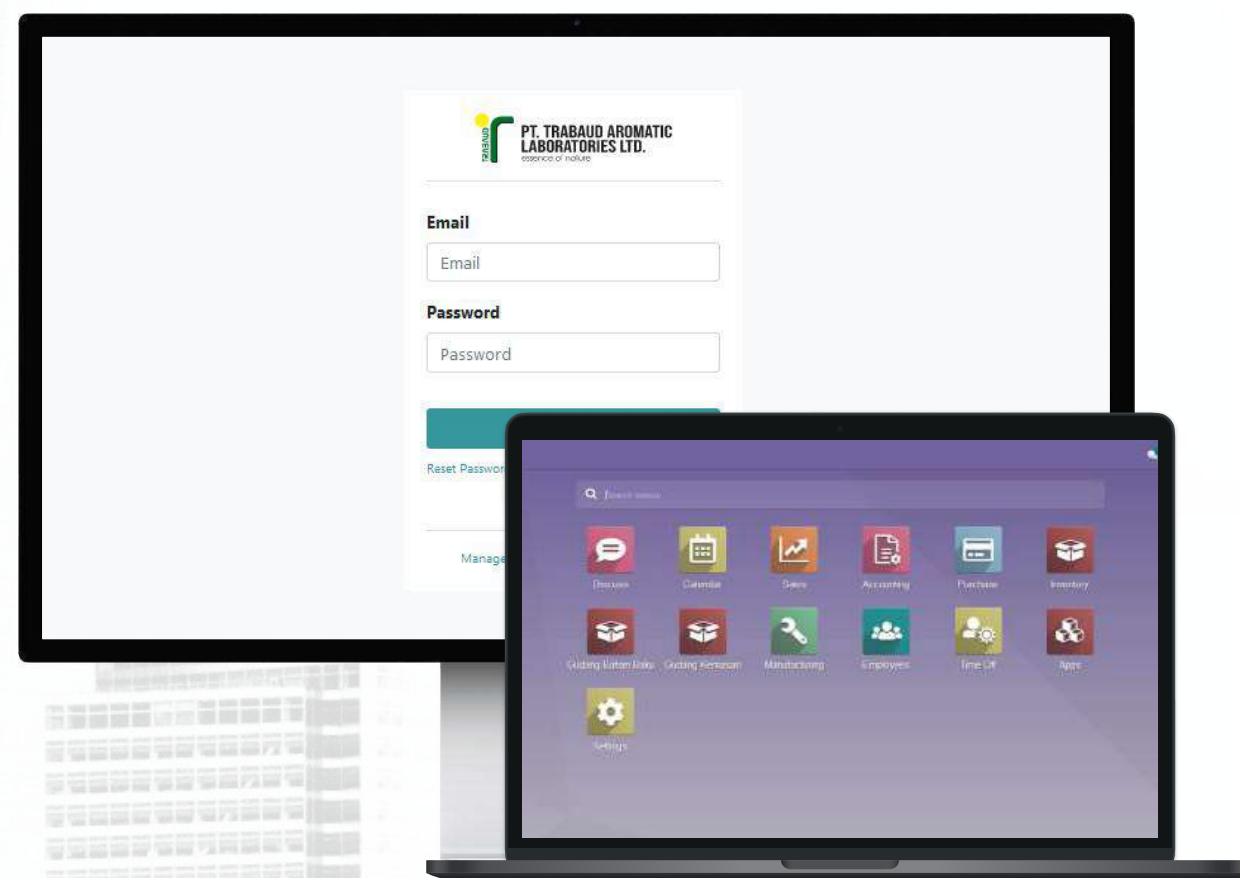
PT. TRABAUD AROMATIC LABORATORIES LTD.
essence of nature

Email

Email

Password

Password

Reset Passwor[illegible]

Manage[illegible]

Search menus

Discuss
Calendar
Sales
Accounting
Purchase
Inventory
Gudang Bahan Baku
Gudang Kemasan
Manufacturing
Employees
Time Off
Apps
Settings